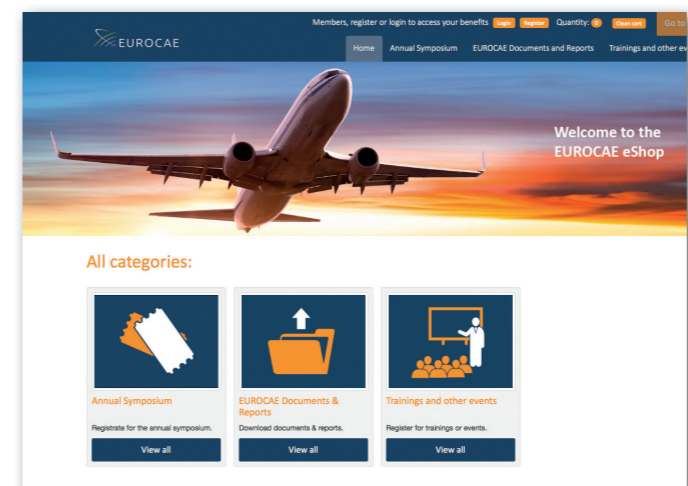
EUROCAE

Members, register or login to access your benefits Login Register Quantity: 0 Clean cart Go to

Home Annual Symposium EUROCAE Documents and Reports Trainings and other ev

Welcome to the EUROCAE eShop

All categories:

Annual Symposium

Registrate for the annual symposium.

View all

EUROCAE Documents & Reports

Download documents & reports.

View all

Trainings and other events

Register for trainings or events.

View all